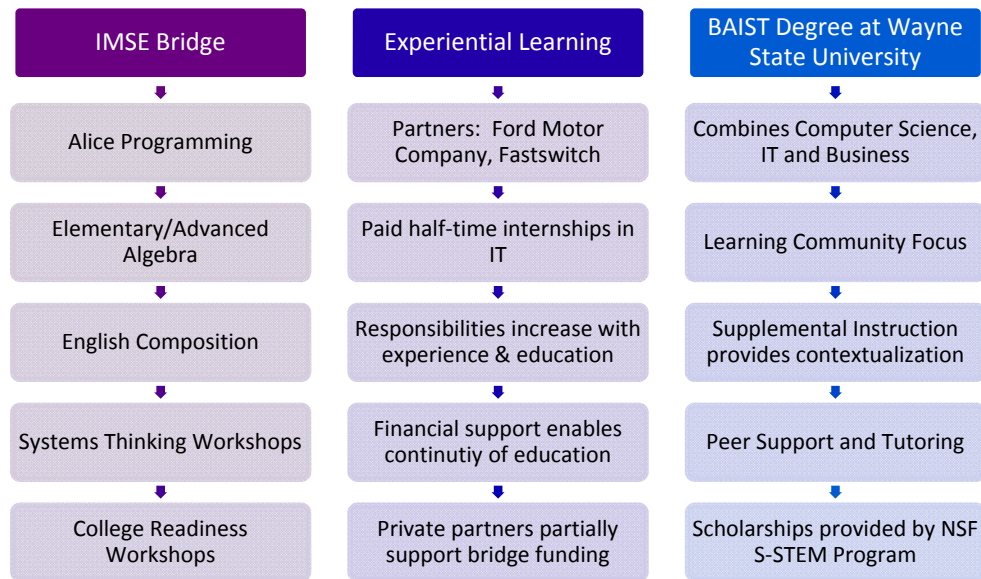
IMSE Bridge

Alice Programming

Elementary/Advanced Algebra

English Composition

Systems Thinking Workshops

College Readiness Workshops

Experiential Learning

Partners: Ford Motor Company, Fastswitch

Paid half-time internships in IT

Responsibilities increase with experience & education

Financial support enables continutiy of education

Private partners partially support bridge funding

BAIST Degree at Wayne State University

Combines Computer Science, IT and Business

Learning Community Focus

Supplemental Instruction provides contextualization

Peer Support and Tutoring

Scholarships provided by NSF S-STEM Program